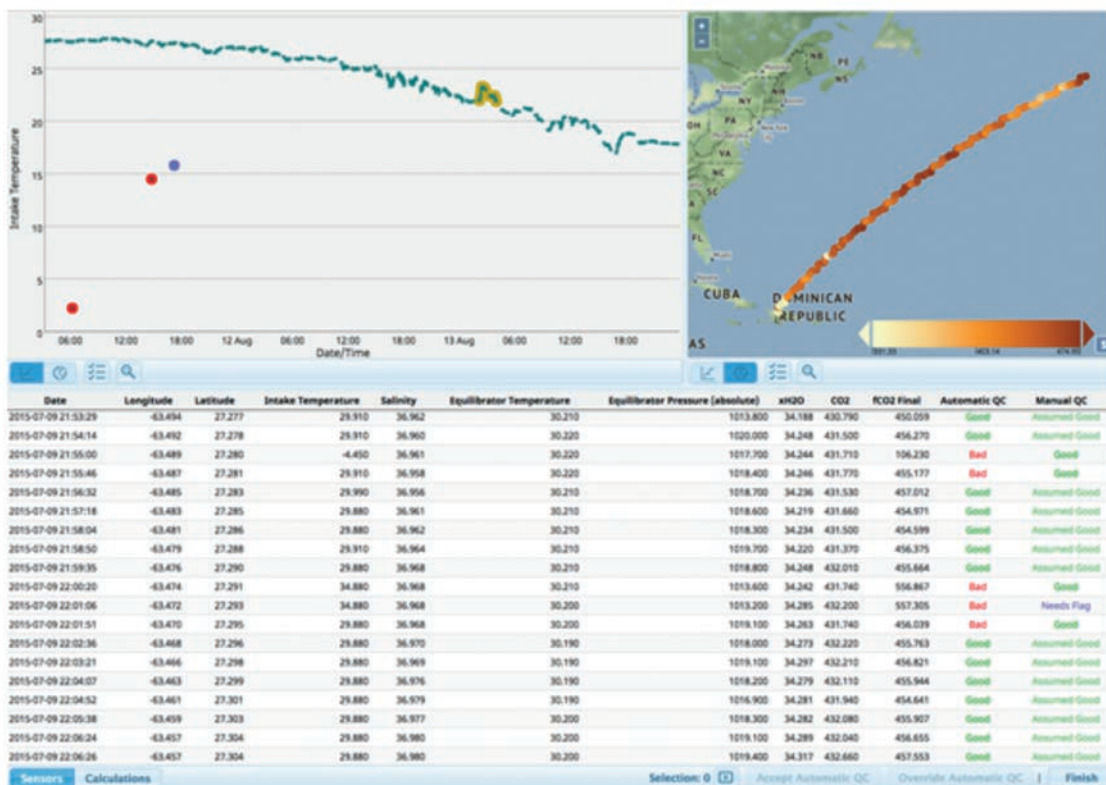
30
25
20
15
10
5
0
Intake Temperature
06:00 12:00 18:00 12 Aug 06:00 12:00 18:00 13 Aug 06:00 12:00 18:00
Date/Time

+
-
NB
PE
NS
ON
NY
PA
OH
VA
NC
SC
FL
CUBA
DOMINICAN REPUBLIC
AS
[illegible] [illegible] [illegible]

| Date | Longitude | Latitude | Intake Temperature | Salinity | Equilibrator Temperature | Equilibrator Pressure (absolute) | xH2O | CO2 | fCO2 Final | Automatic QC | Manual QC |
|---|---|---|---|---|---|---|---|---|---|---|---|
| 2015-07-09 21:53:29 | -63.494 | 27.277 | 29.910 | 36.962 | 30.210 | 1013.800 | 34.188 | 430.790 | 450.059 | Good | Assumed Good |
| 2015-07-09 21:54:14 | -63.492 | 27.278 | 29.910 | 36.960 | 30.220 | 1020.000 | 34.248 | 431.500 | 456.270 | Good | Assumed Good |
| 2015-07-09 21:55:00 | -63.489 | 27.280 | -4.450 | 36.961 | 30.220 | 1017.700 | 34.244 | 431.710 | 106.230 | Bad | Good |
| 2015-07-09 21:55:46 | -63.487 | 27.281 | 29.910 | 36.958 | 30.220 | 1018.400 | 34.246 | 431.770 | 455.177 | Bad | Good |
| 2015-07-09 21:56:32 | -63.485 | 27.283 | 29.990 | 36.956 | 30.210 | 1018.700 | 34.236 | 431.530 | 457.012 | Good | Assumed Good |
| 2015-07-09 21:57:18 | -63.483 | 27.285 | 29.880 | 36.961 | 30.210 | 1018.600 | 34.219 | 431.660 | 454.971 | Good | Assumed Good |
| 2015-07-09 21:58:04 | -63.481 | 27.286 | 29.880 | 36.962 | 30.210 | 1018.300 | 34.234 | 431.500 | 454.599 | Good | Assumed Good |
| 2015-07-09 21:58:50 | -63.479 | 27.288 | 29.910 | 36.964 | 30.210 | 1019.700 | 34.220 | 431.370 | 456.375 | Good | Assumed Good |
| 2015-07-09 21:59:35 | -63.476 | 27.290 | 29.880 | 36.968 | 30.210 | 1018.800 | 34.248 | 432.010 | 455.664 | Good | Assumed Good |
| 2015-07-09 22:00:20 | -63.474 | 27.291 | 34.880 | 36.968 | 30.210 | 1013.600 | 34.242 | 431.740 | 556.867 | Bad | Good |
| 2015-07-09 22:01:06 | -63.472 | 27.293 | 34.880 | 36.968 | 30.200 | 1013.200 | 34.285 | 432.200 | 557.305 | Bad | Needs Flag |
| 2015-07-09 22:01:51 | -63.470 | 27.295 | 29.880 | 36.968 | 30.200 | 1019.100 | 34.263 | 431.740 | 456.039 | Bad | Good |
| 2015-07-09 22:02:36 | -63.468 | 27.296 | 29.880 | 36.970 | 30.190 | 1018.000 | 34.273 | 432.220 | 455.763 | Good | Assumed Good |
| 2015-07-09 22:03:21 | -63.466 | 27.298 | 29.880 | 36.969 | 30.190 | 1019.100 | 34.297 | 432.210 | 456.821 | Good | Assumed Good |
| 2015-07-09 22:04:07 | -63.463 | 27.299 | 29.880 | 36.976 | 30.190 | 1018.200 | 34.279 | 432.110 | 455.944 | Good | Assumed Good |
| 2015-07-09 22:04:52 | -63.461 | 27.301 | 29.880 | 36.979 | 30.190 | 1016.900 | 34.281 | 431.940 | 454.641 | Good | Assumed Good |
| 2015-07-09 22:05:38 | -63.459 | 27.303 | 29.880 | 36.977 | 30.200 | 1018.300 | 34.282 | 432.080 | 455.907 | Good | Assumed Good |
| 2015-07-09 22:06:24 | -63.457 | 27.304 | 29.880 | 36.980 | 30.200 | 1019.100 | 34.289 | 432.040 | 456.655 | Good | Assumed Good |
| 2015-07-09 22:06:26 | -63.457 | 27.304 | 29.880 | 36.980 | 30.200 | 1019.400 | 34.317 | 432.660 | 457.553 | Good | Assumed Good |

Sensors Calculations Selection: 0 Accept Automatic QC Override Automatic QC | Finish